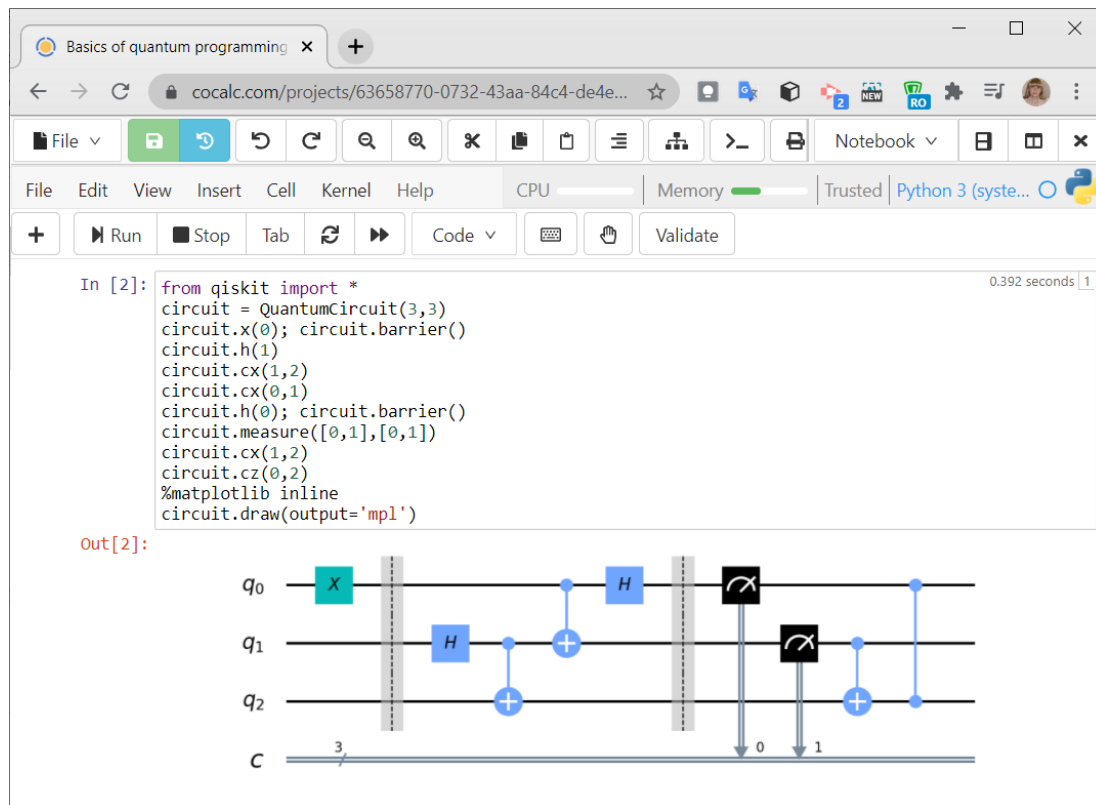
Basics of quantum programming ×
+
cocalc.com/projects/63658770-0732-43aa-84c4-de4e...
2
NEW
RO
File
Notebook
File Edit View Insert Cell Kernel Help
CPU
Memory
Trusted
Python 3 (syste...
+
Run
Stop
Tab
Code
Validate

In [2]:
from qiskit import *
circuit = QuantumCircuit(3,3)
circuit.x(0); circuit.barrier()
circuit.h(1)
circuit.cx(1,2)
circuit.cx(0,1)
circuit.h(0); circuit.barrier()
circuit.measure([0,1],[0,1])
circuit.cx(1,2)
circuit.cz(0,2)
%matplotlib inline
circuit.draw(output='mpl')

0.392 seconds 1

Out[2]:
$q_0$
$q_1$
$q_2$
$c$
X
H
H
3
0
1